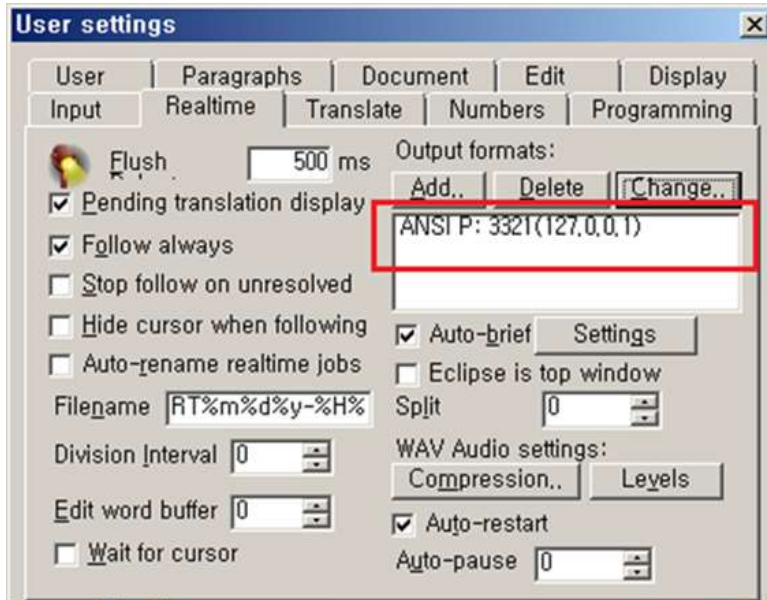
User settings

User | Paragraphs | Document | Edit | Display
Input | Realtime | Translate | Numbers | Programming

Flush 500 ms
☑ Pending translation display
☑ Follow always
☐ Stop follow on unresolved
☐ Hide cursor when following
☐ Auto-rename realtime jobs
Filename RT%m%d%y-%H%
Division Interval 0
Edit word buffer 0
☐ Wait for cursor

Output formats:
Add.. Delete Change..
ANSI P: 3321(127,0,0,1)
☑ Auto-brief Settings
☐ Eclipse is top window
Split 0
WAV Audio settings:
Compression.. Levels
☑ Auto-restart
Auto-pause 0